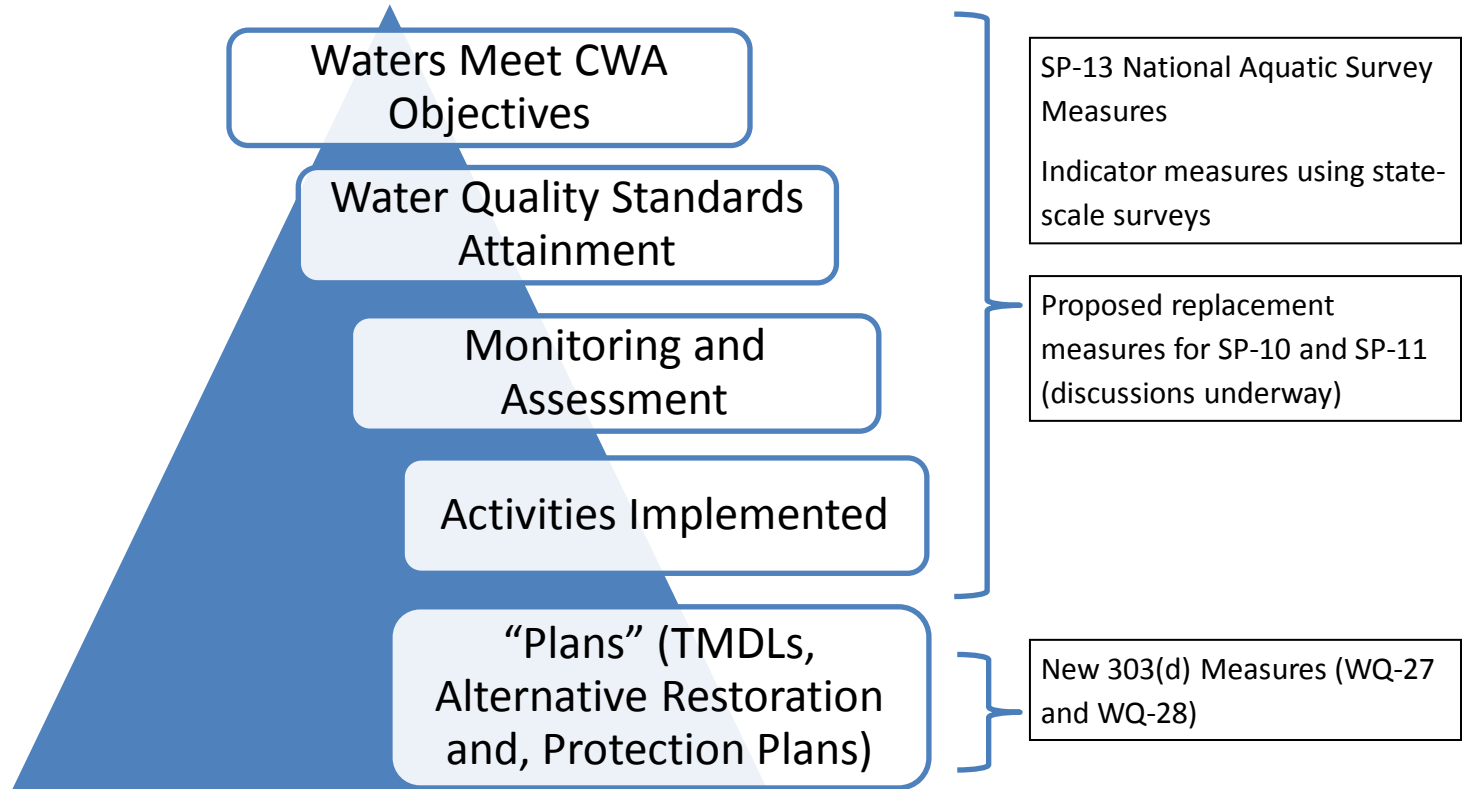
Waters Meet CWA Objectives

Water Quality Standards Attainment

Monitoring and Assessment

Activities Implemented

“Plans” (TMDLs, Alternative Restoration and, Protection Plans)

SP-13 National Aquatic Survey Measures

Indicator measures using state-scale surveys

Proposed replacement measures for SP-10 and SP-11 (discussions underway)

New 303(d) Measures (WQ-27 and WQ-28)